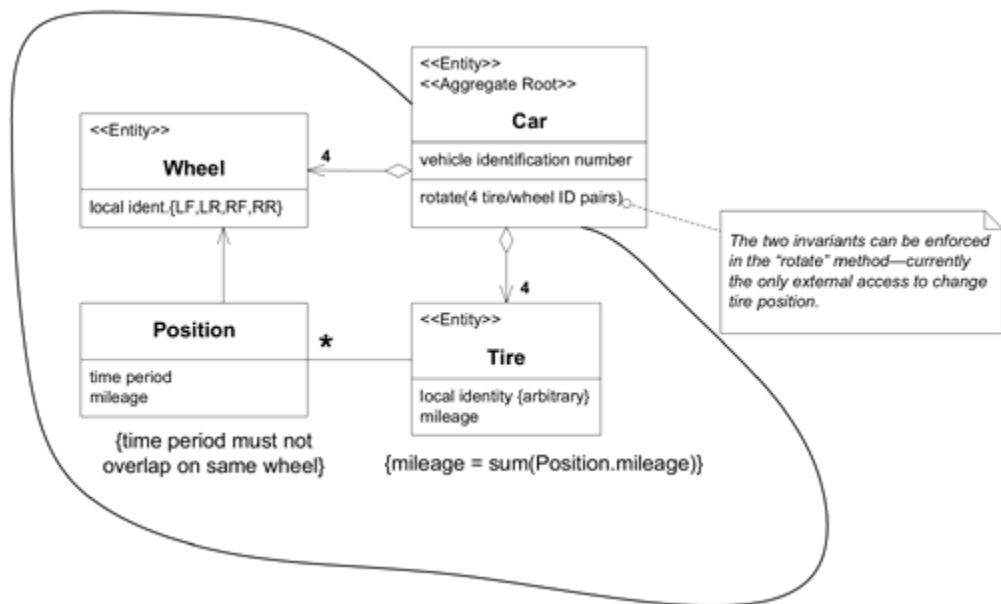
<<Entity>>
<<Aggregate Root>>
Car
vehicle identification number
rotate(4 tire/wheel ID pairs)

<<Entity>>
Wheel
local ident.{LF,LR,RF,RR}

4

The two invariants can be enforced in the "rotate" method—currently the only external access to change tire position.

4

Position
time period
mileage

*

<<Entity>>
Tire
local identity {arbitrary}
mileage

{time period must not overlap on same wheel}

{mileage = sum(Position.mileage)}